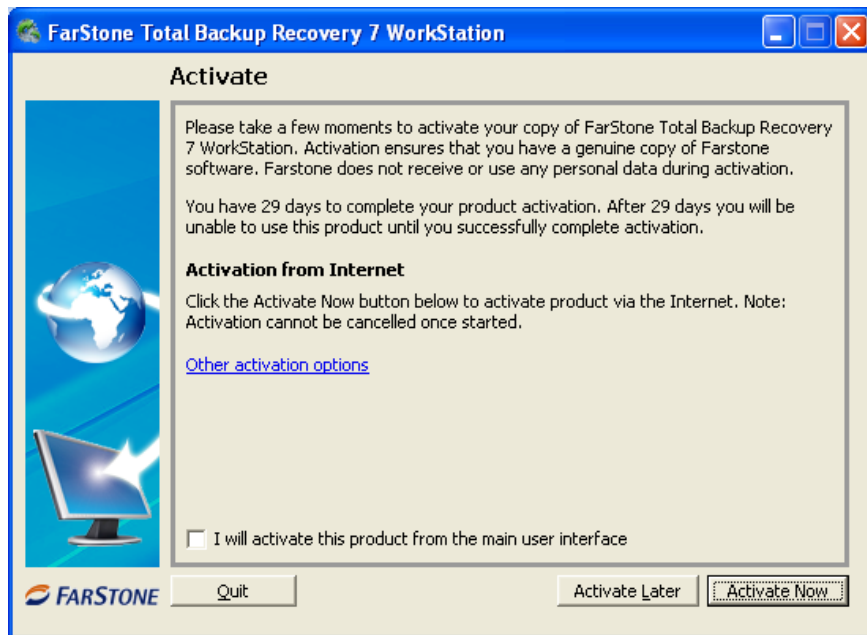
FarStone Total Backup Recovery 7 WorkStation

Activate

Please take a few moments to activate your copy of FarStone Total Backup Recovery 7 WorkStation. Activation ensures that you have a genuine copy of Farstone software. Farstone does not receive or use any personal data during activation.

You have 29 days to complete your product activation. After 29 days you will be unable to use this product until you successfully complete activation.

Activation from Internet

Click the Activate Now button below to activate product via the Internet. Note: Activation cannot be cancelled once started.

Other activation options

I will activate this product from the main user interface

FARSTONE

Quit

Activate Later

Activate Now